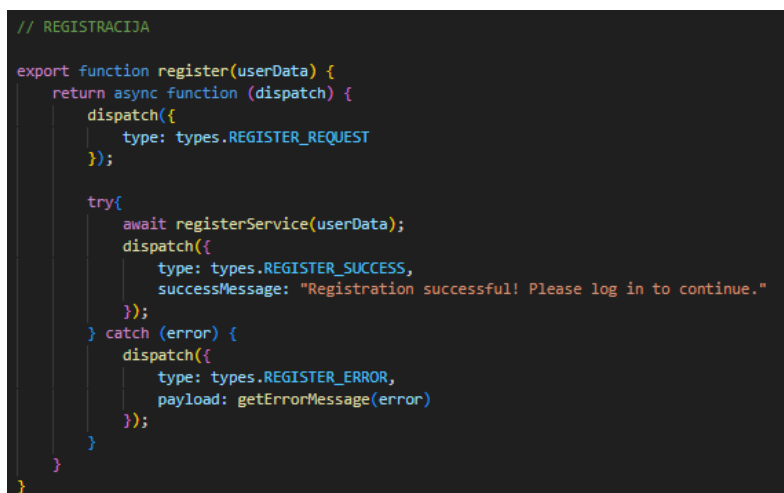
// REGISTRACIJA

export function register(userData) {
    return async function (dispatch) {
        dispatch({
            type: types.REGISTER_REQUEST
        });

        try{
            await registerService(userData);
            dispatch({
                type: types.REGISTER_SUCCESS,
                successMessage: "Registration successful! Please log in to continue."
            });
        } catch (error) {
            dispatch({
                type: types.REGISTER_ERROR,
                payload: getErrorMessage(error)
            });
        }
    }
}